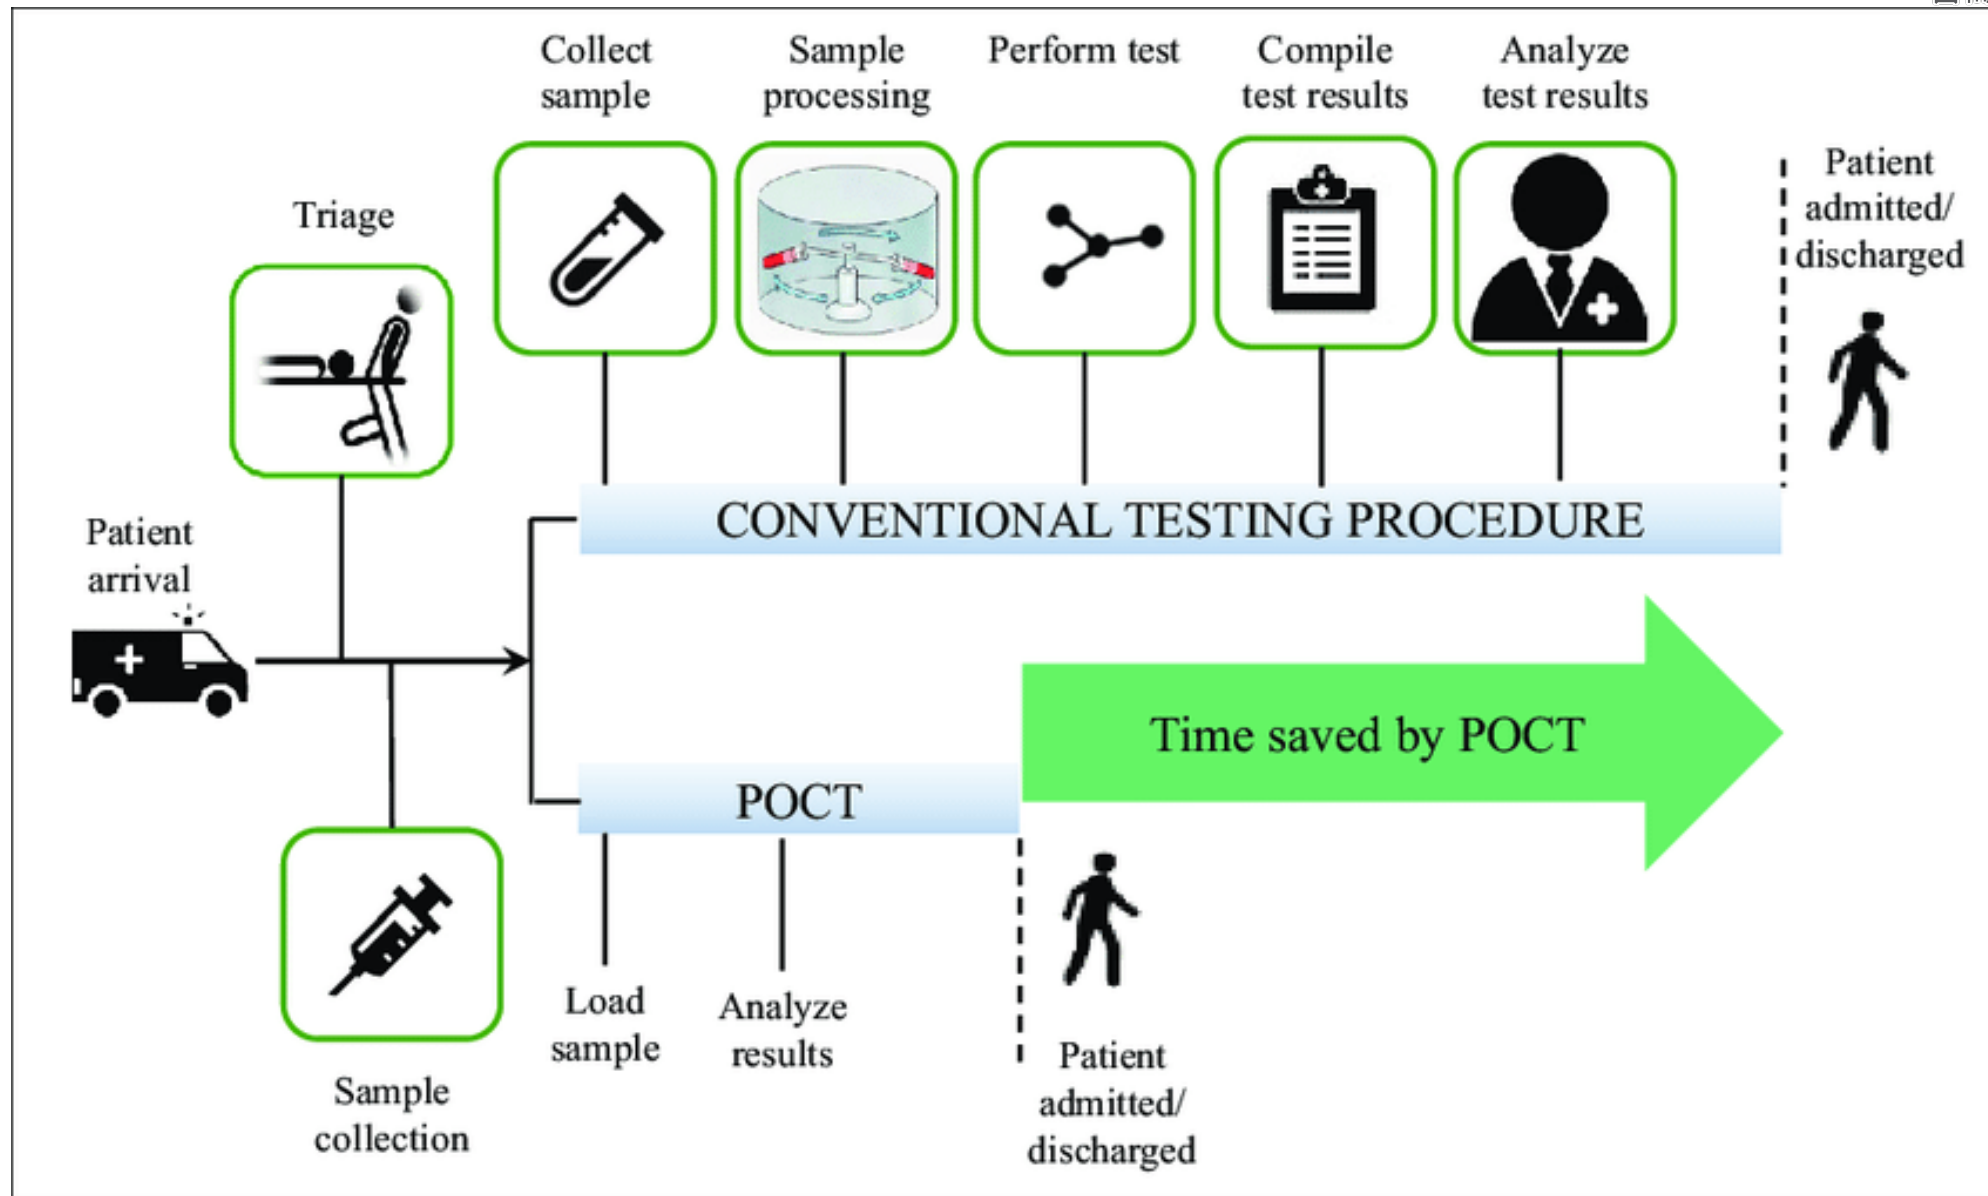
Collect sample

Sample processing

Perform test

Compile test results

Analyze test results

Triage

Patient admitted/ discharged

Patient arrival

CONVENTIONAL TESTING PROCEDURE

Time saved by POCT

POCT

Sample collection

Load sample

Analyze results

Patient admitted/ discharged